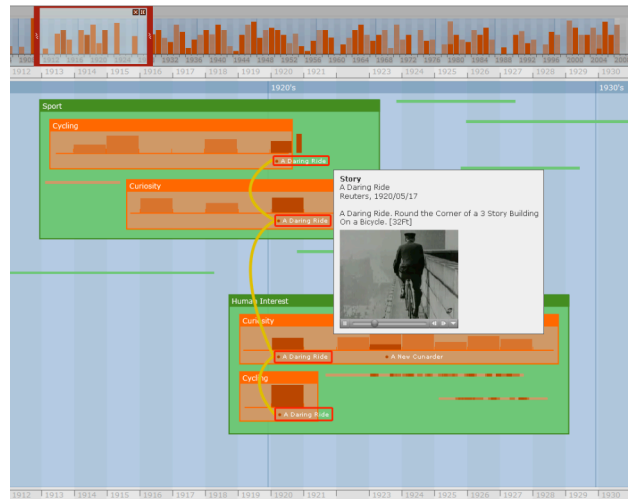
1932 1936 1940 1944 1948 1952 1956 1960 1964 1968 1972 1976 1980 1984 1988 1992 1996 2000 2004 2008

1912 1913 1914 1915 1916 1917 1918 1919 1920 1921 1923 1924 1925 1926 1927 1928 1929 1930

1920's

1930's

Sport

Cycling

A Daring Ride

Curiosity

A Daring Ride

Story
A Daring Ride
Reuters, 1920/05/17

A Daring Ride. Round the Corner of a 3 Story Building On a Bicycle. [32Ft]

Human Interest

Curiosity

A Daring Ride

A New Cunarder

Cycling

A Daring Ride

1912 1913 1914 1915 1916 1917 1918 1919 1920 1921 1923 1924 1925 1926 1927 1928 1929 1930